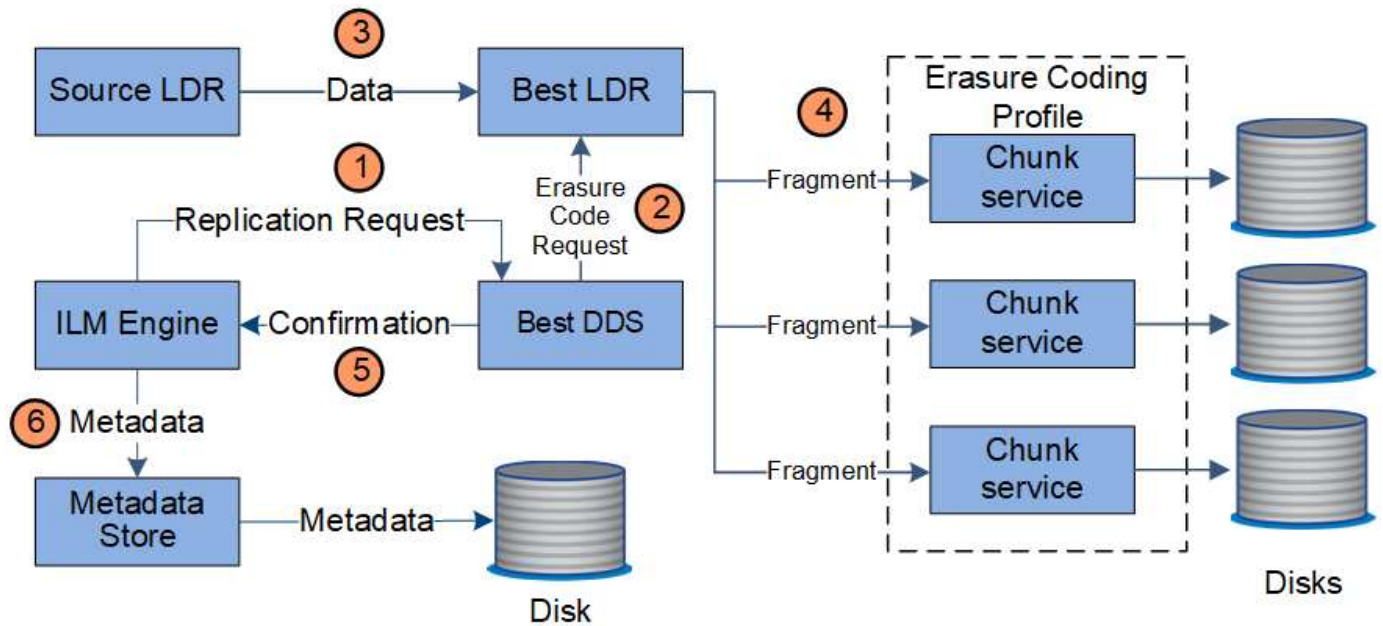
3

Source LDR

Data

Best LDR

4

Erasure Coding Profile

1

Erasure Code Request

2

Replication Request

Fragment

Chunk service

ILM Engine

Confirmation

Best DDS

Fragment

Chunk service

5

6 Metadata

Fragment

Chunk service

Metadata Store

Metadata

Disk

Disks